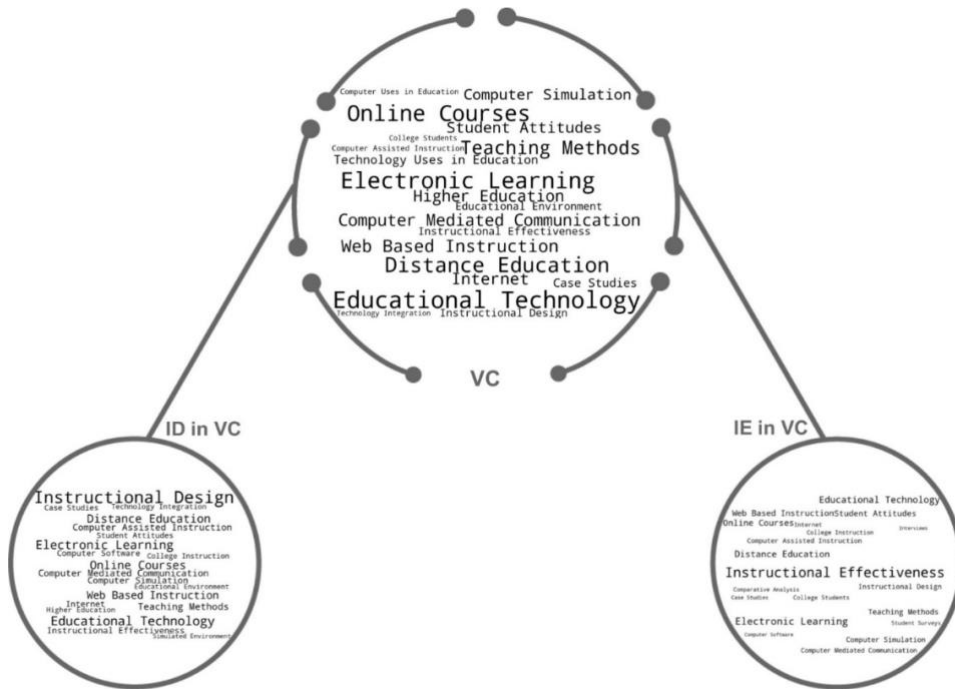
Computer Uses in Education Computer Simulation
Online Courses
Student Attitudes
College Students
Computer Assisted Instruction Teaching Methods
Technology Uses in Education
Electronic Learning
Higher Education
Educational Environment
Computer Mediated Communication
Instructional Effectiveness
Web Based Instruction
Distance Education
Internet Case Studies
Educational Technology
Technology Integration Instructional Design

VC

ID in VC

Instructional Design
Case Studies Technology Integration
Distance Education
Computer Assisted Instruction
Student Attitudes
Electronic Learning
Computer Software College Instruction
Online Courses
Computer Mediated Communication
Computer Simulation
Educational Environment
Web Based Instruction
Internet
Higher Education Teaching Methods
Educational Technology
Instructional Effectiveness
Simulated Environment

IE in VC

Educational Technology
Web Based Instruction Student Attitudes
Online Courses Internet Interviews
College Instruction
Computer Assisted Instruction
Distance Education
Instructional Effectiveness
Instructional Design
Comparative Analysis
Case Studies College Students
Teaching Methods
Electronic Learning Student Surveys
Computer Software
Computer Simulation
Computer Mediated Communication